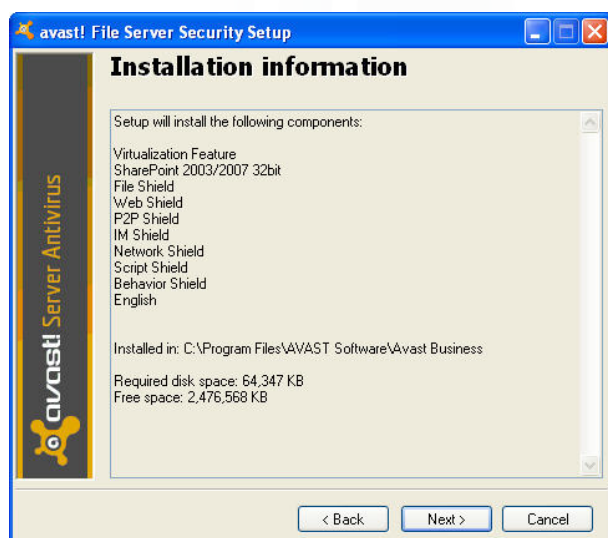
avast! File Server Security Setup

Installation information

Setup will install the following components:

Virtualization Feature
SharePoint 2003/2007 32bit
File Shield
Web Shield
P2P Shield
IM Shield
Network Shield
Script Shield
Behavior Shield
English

Installed in: C:\Program Files\AVAST Software\Avast Business

Required disk space: 64,347 KB
Free space: 2,476,568 KB

avast! Server Antivirus

< Back
Next >
Cancel